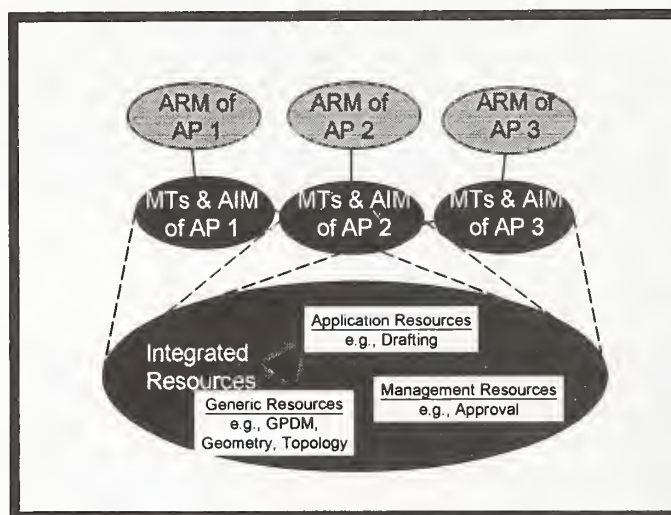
ARM of AP 1

ARM of AP 2

ARM of AP 3

MTs & AIM of AP 1

MTs & AIM of AP 2

MTs & AIM of AP 3

Application Resources
e.g., Drafting

Integrated Resources

Management Resources
e.g., Approval

Generic Resources
e.g., GPDM, Geometry, Topology